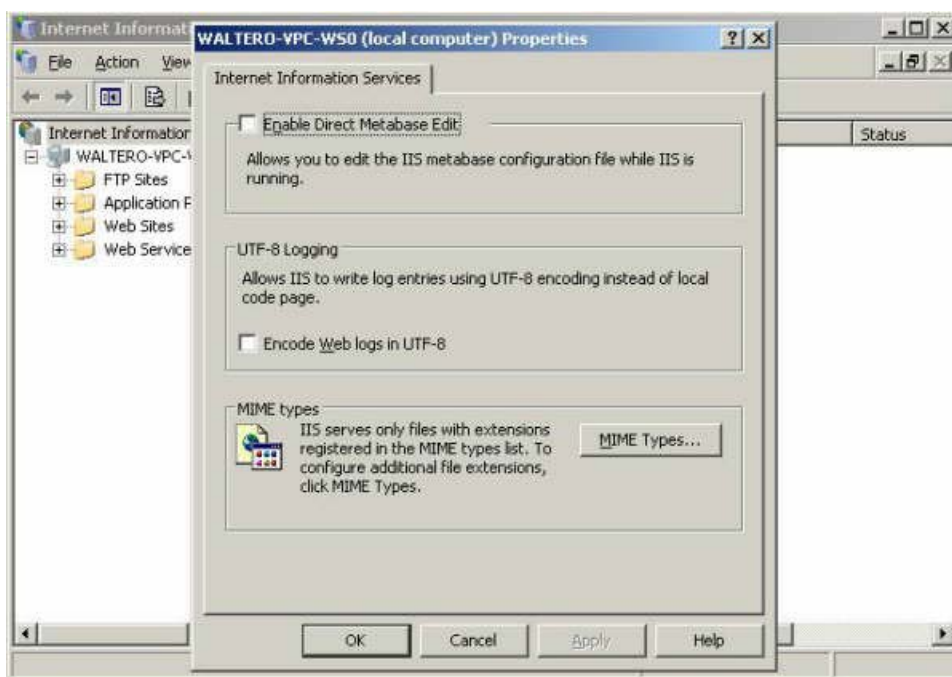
Internet Informati
File Action View
Internet Information
WALTERO-VPC-
FTP Sites
Application F
Web Sites
Web Service
Status

WALTERO-VPC-WS0 (local computer) Properties ? X

Internet Information Services

Enable Direct Metabase Edit

Allows you to edit the IIS metabase configuration file while IIS is running.

UTF-8 Logging

Allows IIS to write log entries using UTF-8 encoding instead of local code page.

Encode Web logs in UTF-8

MIME types

IIS serves only files with extensions registered in the MIME types list. To configure additional file extensions, click MIME Types.

MIME Types...

OK Cancel Apply Help